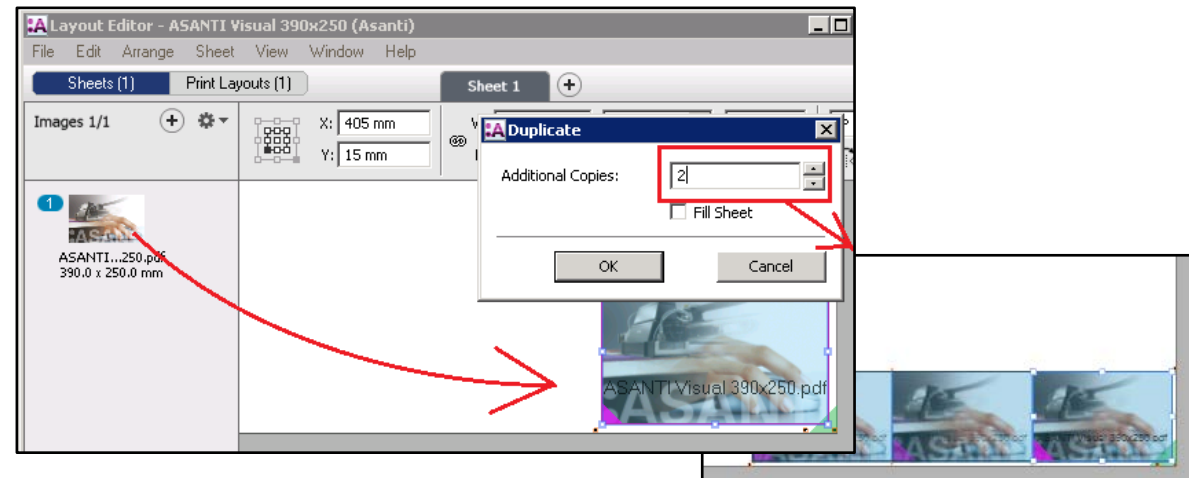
Layout Editor - ASANTI Visual 390x250 (Asanti)

File Edit Arrange Sheet View Window Help

Sheets (1) Print Layouts (1)

Sheet 1

Images 1/1

X: 405 mm

Y: 15 mm

1

ASANTI...250.pdf
390.0 x 250.0 mm

Duplicate

Additional Copies: 2

Fill Sheet

OK

Cancel

ASANTI Visual 390x250.pdf